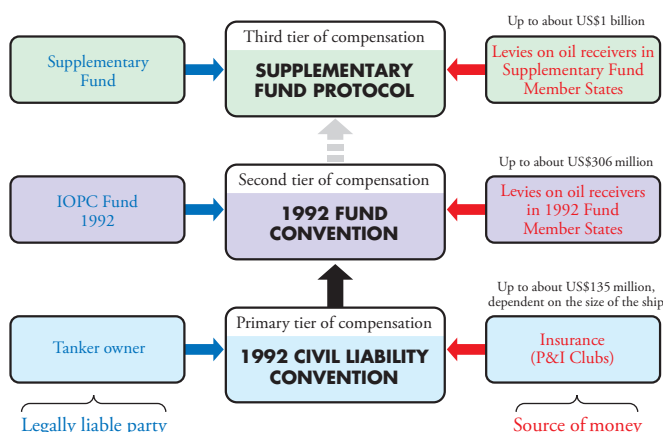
Up to about US$1 billion

Supplementary Fund

Third tier of compensation

SUPPLEMENTARY FUND PROTOCOL

Levies on oil receivers in Supplementary Fund Member States

Up to about US$306 million

IOPC Fund 1992

Second tier of compensation

1992 FUND CONVENTION

Levies on oil receivers in 1992 Fund Member States

Up to about US$135 million, dependent on the size of the ship

Tanker owner

Primary tier of compensation

1992 CIVIL LIABILITY CONVENTION

Insurance (P&I Clubs)

Legally liable party

Source of money